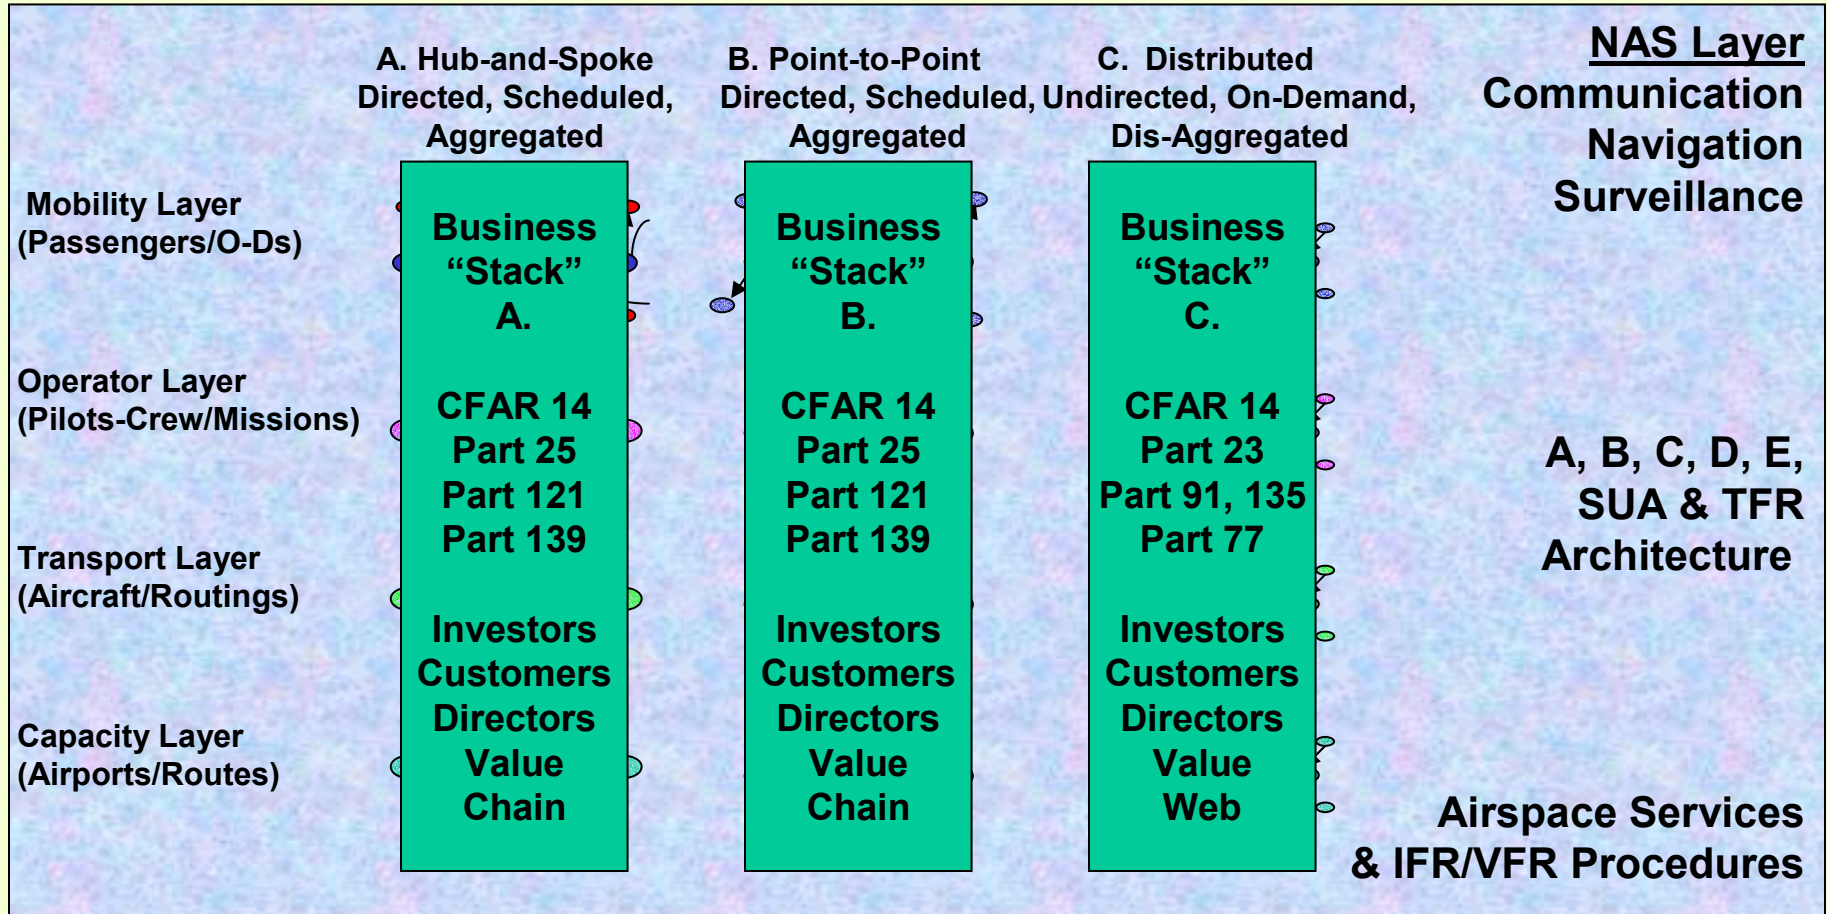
A. Hub-and-Spoke
Directed, Scheduled,
Aggregated

B. Point-to-Point
Directed, Scheduled,
Aggregated

C. Distributed
Undirected, On-Demand,
Dis-Aggregated

NAS Layer
Communication
Navigation
Surveillance

Mobility Layer
(Passengers/O-Ds)

Operator Layer
(Pilots-Crew/Missions)

Transport Layer
(Aircraft/Routings)

Capacity Layer
(Airports/Routes)

Business
“Stack”
A.

CFAR 14
Part 25
Part 121
Part 139

Investors
Customers
Directors
Value
Chain

Business
“Stack”
B.

CFAR 14
Part 25
Part 121
Part 139

Investors
Customers
Directors
Value
Chain

Business
“Stack”
C.

CFAR 14
Part 23
Part 91, 135
Part 77

Investors
Customers
Directors
Value
Web

A, B, C, D, E,
SUA & TFR
Architecture

Airspace Services
& IFR/VFR Procedures